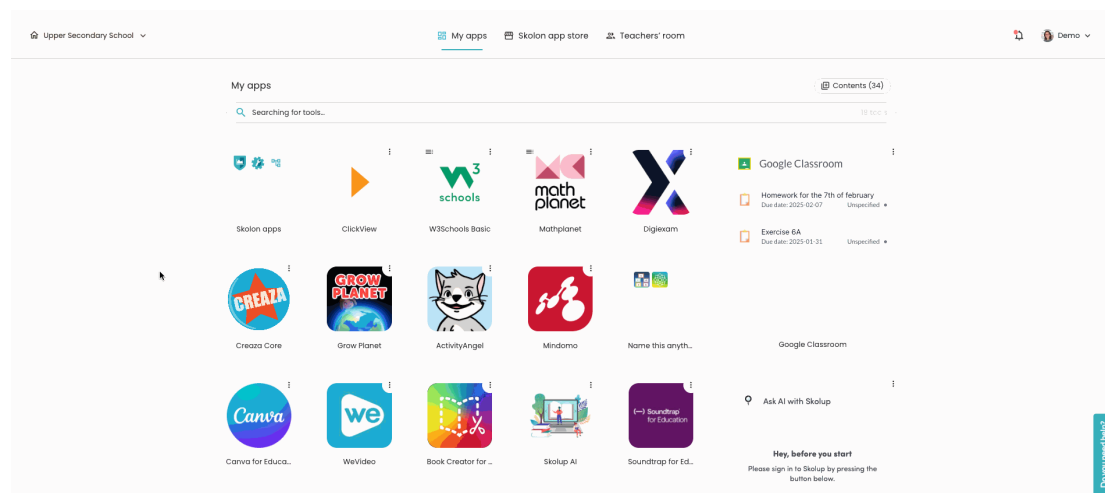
Upper Secondary School

My apps
Skolon app store
Teachers' room

Demo

My apps

Contents (34)

Searching for tools...

Skolon apps
ClickView
W3 schools
W3Schools Basic
math planet
Mathplanet
Digiexam

Google Classroom
Homework for the 7th of february
Due date: 2025-02-07
Unspecified
Exercise 6A
Due date: 2025-01-31
Unspecified

CREAZA
Creaza Core
GROW PLANET
Grow Planet
ActivityAngel
Mindomo
Name this anyth...
Google Classroom

Canva
Canva for Educa...
WeVideo
Book Creator for ...
Skolup AI
Soundtrap for Education
Soundtrap for Ed...

Ask AI with Skolup

Hey, before you start
Please sign in to Skolup by pressing the button below.

Do you need help?